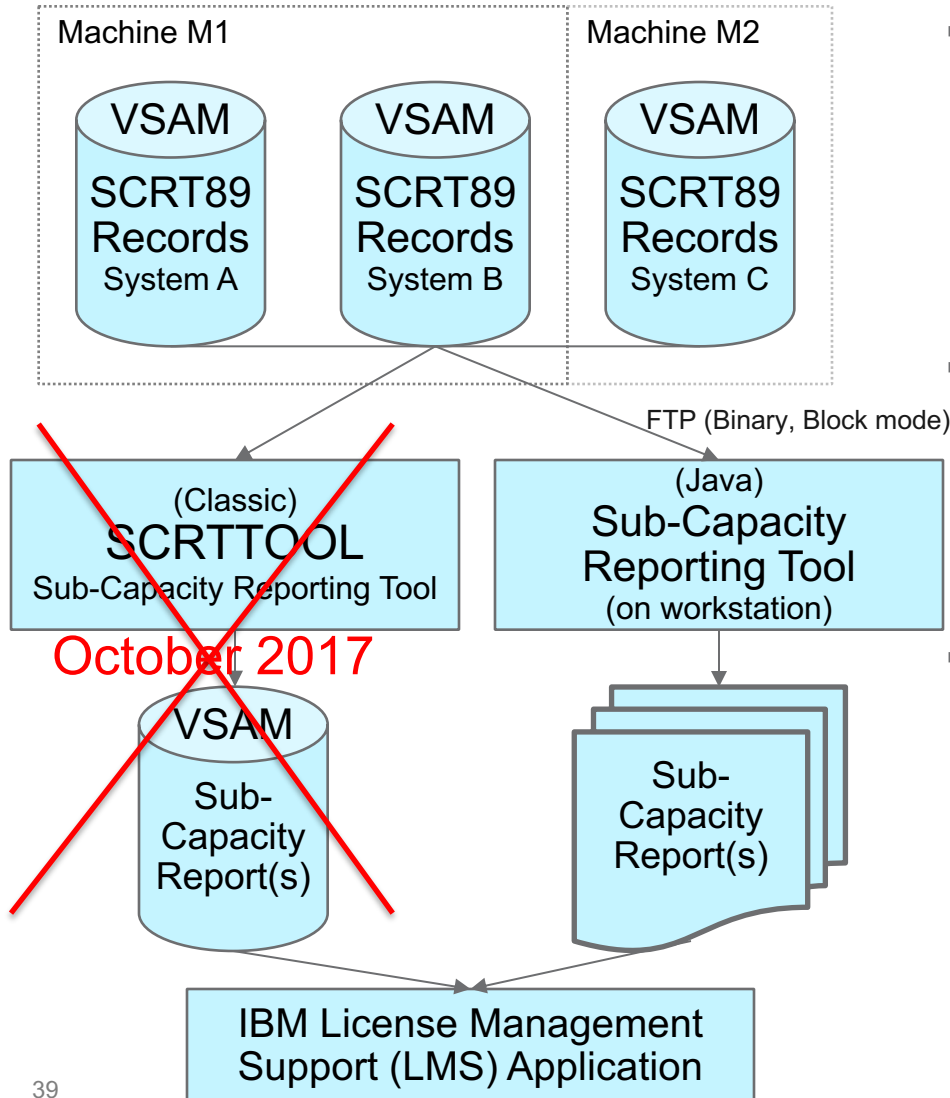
Machine M1

Machine M2

VSAM
SCRT89
Records
System A

VSAM
SCRT89
Records
System B

VSAM
SCRT89
Records
System C

FTP (Binary, Block mode)

(Classic)
SCRTTOOL
Sub-Capacity Reporting Tool

October 2017

(Java)
Sub-Capacity
Reporting Tool
(on workstation)

VSAM
Sub-
Capacity
Report(s)

Sub-
Capacity
Report(s)

IBM License Management
Support (LMS) Application

39